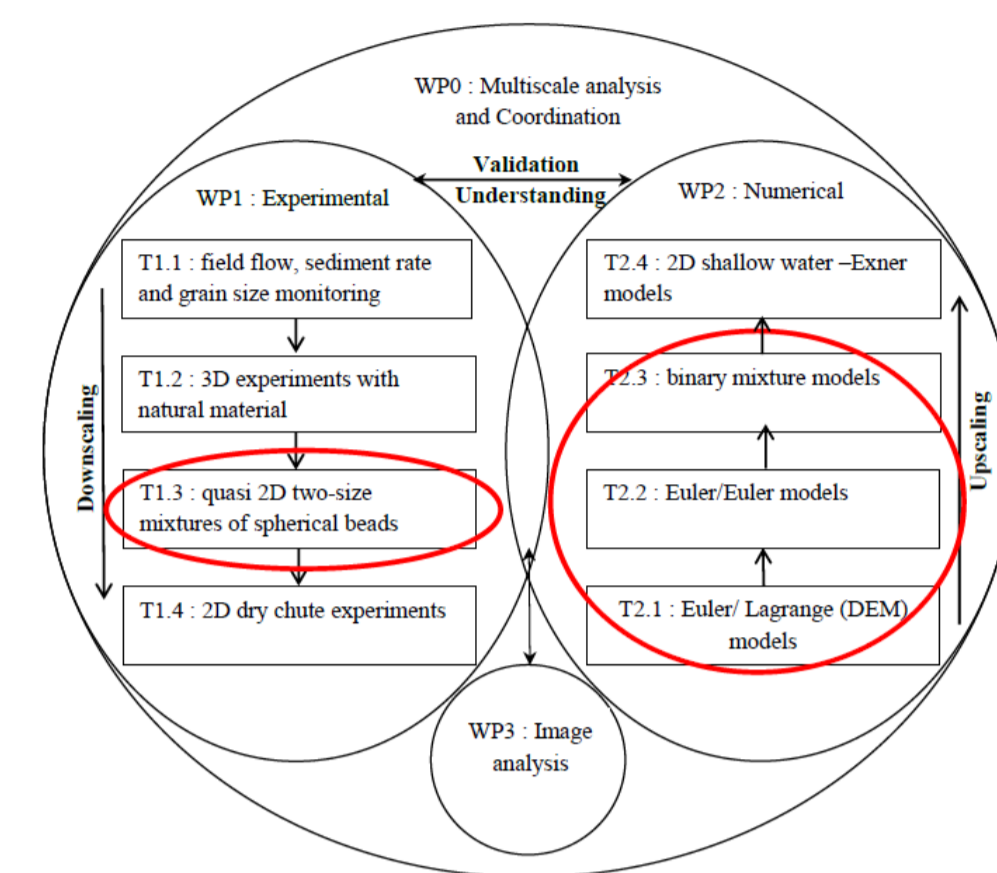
WP0 : Multiscale analysis and Coordination

Validation
Understanding

WP1 : Experimental

WP2 : Numerical

T1.1 : field flow, sediment rate and grain size monitoring

T1.2 : 3D experiments with natural material

T1.3 : quasi 2D two-size mixtures of spherical beads

T1.4 : 2D dry chute experiments

Downscaling

T2.4 : 2D shallow water –Exner models

T2.3 : binary mixture models

T2.2 : Euler/Euler models

T2.1 : Euler/ Lagrange (DEM) models

Upscaling

WP3 : Image analysis